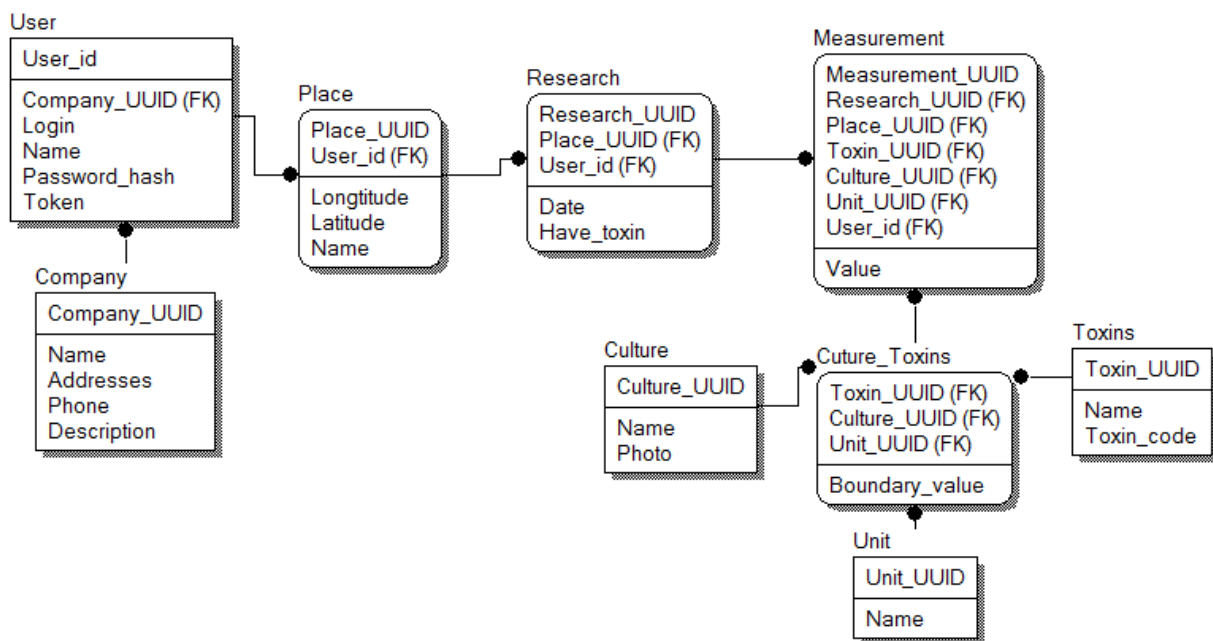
User

User_id

Company_UUID (FK)
Login
Name
Password_hash
Token

Company

Company_UUID

Name
Addresses
Phone
Description

Place

Place_UUID
User_id (FK)

Longtitude
Latitude
Name

Research

Research_UUID
Place_UUID (FK)
User_id (FK)

Date
Have_toxin

Measurement

Measurement_UUID
Research_UUID (FK)
Place_UUID (FK)
Toxin_UUID (FK)
Culture_UUID (FK)
Unit_UUID (FK)
User_id (FK)

Value

Culture

Culture_UUID

Name
Photo

Cuture_Toxins

Toxin_UUID (FK)
Culture_UUID (FK)
Unit_UUID (FK)

Boundary_value

Toxins

Toxin_UUID

Name
Toxin_code

Unit

Unit_UUID

Name